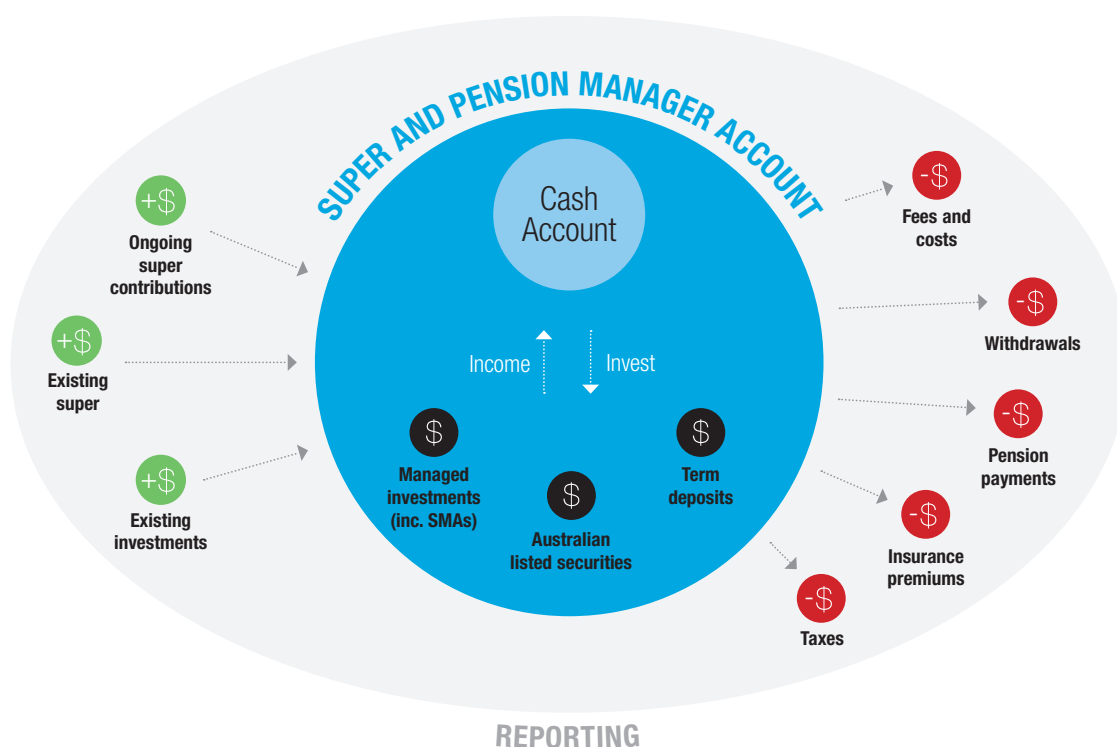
SUPER AND PENSION MANAGER ACCOUNT

Cash Account

+\$
Ongoing super contributions

+\$
Existing super

+\$
Existing investments

Income

Invest

\$
Managed investments (inc. SMAs)

\$
Australian listed securities

\$
Term deposits

-\$
Fees and costs

-\$
Withdrawals

-\$
Pension payments

-\$
Insurance premiums

-\$
Taxes

REPORTING